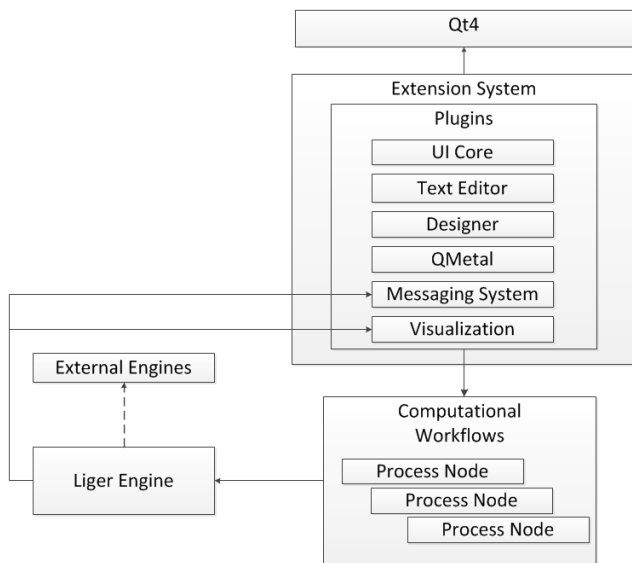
Qt4

Extension System

Plugins

UI Core

Text Editor

Designer

QMetal

Messaging System

Visualization

External Engines

Liger Engine

Computational Workflows

Process Node

Process Node

Process Node